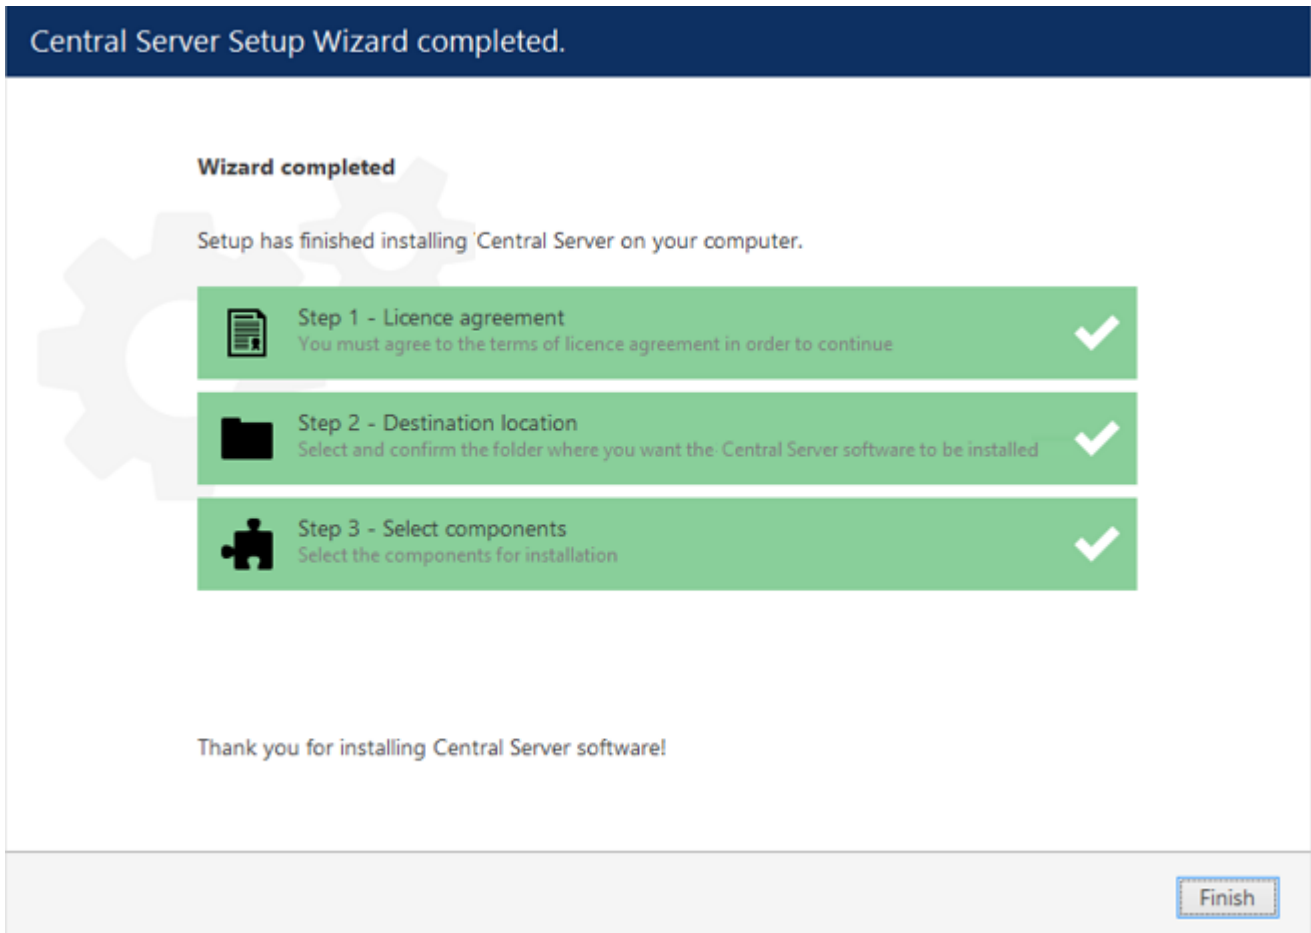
Central Server Setup Wizard completed.

Wizard completed

Setup has finished installing Central Server on your computer.

Step 1 - Licence agreement
You must agree to the terms of licence agreement in order to continue

Step 2 - Destination location
Select and confirm the folder where you want the Central Server software to be installed

Step 3 - Select components
Select the components for installation

Thank you for installing Central Server software!

Finish